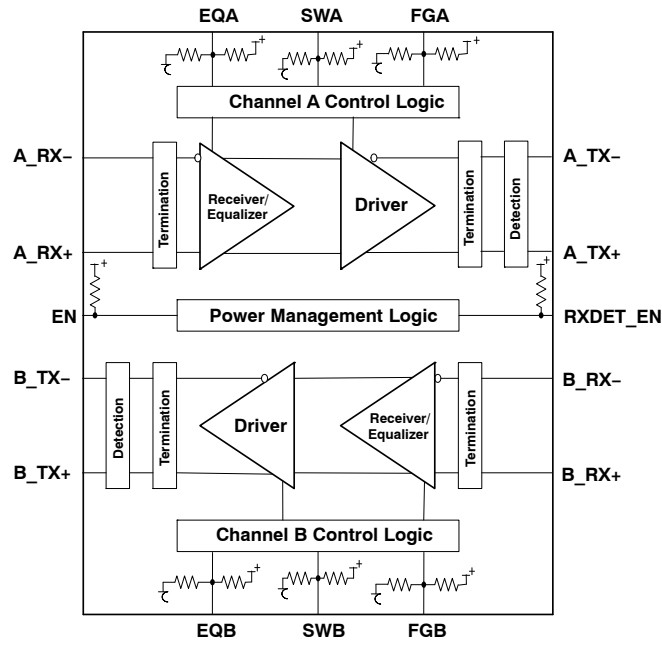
EQA
SWA
FGA

Channel A Control Logic

A_RX–
Termination
Receiver/ Equalizer
Driver
Termination
Detection
A_TX–

A_RX+
A_TX+

EN
Power Management Logic
RXDET_EN

B_TX–
Detection
Termination
Driver
Receiver/ Equalizer
Termination
B_RX–

B_TX+
B_RX+

Channel B Control Logic

EQB
SWB
FGB